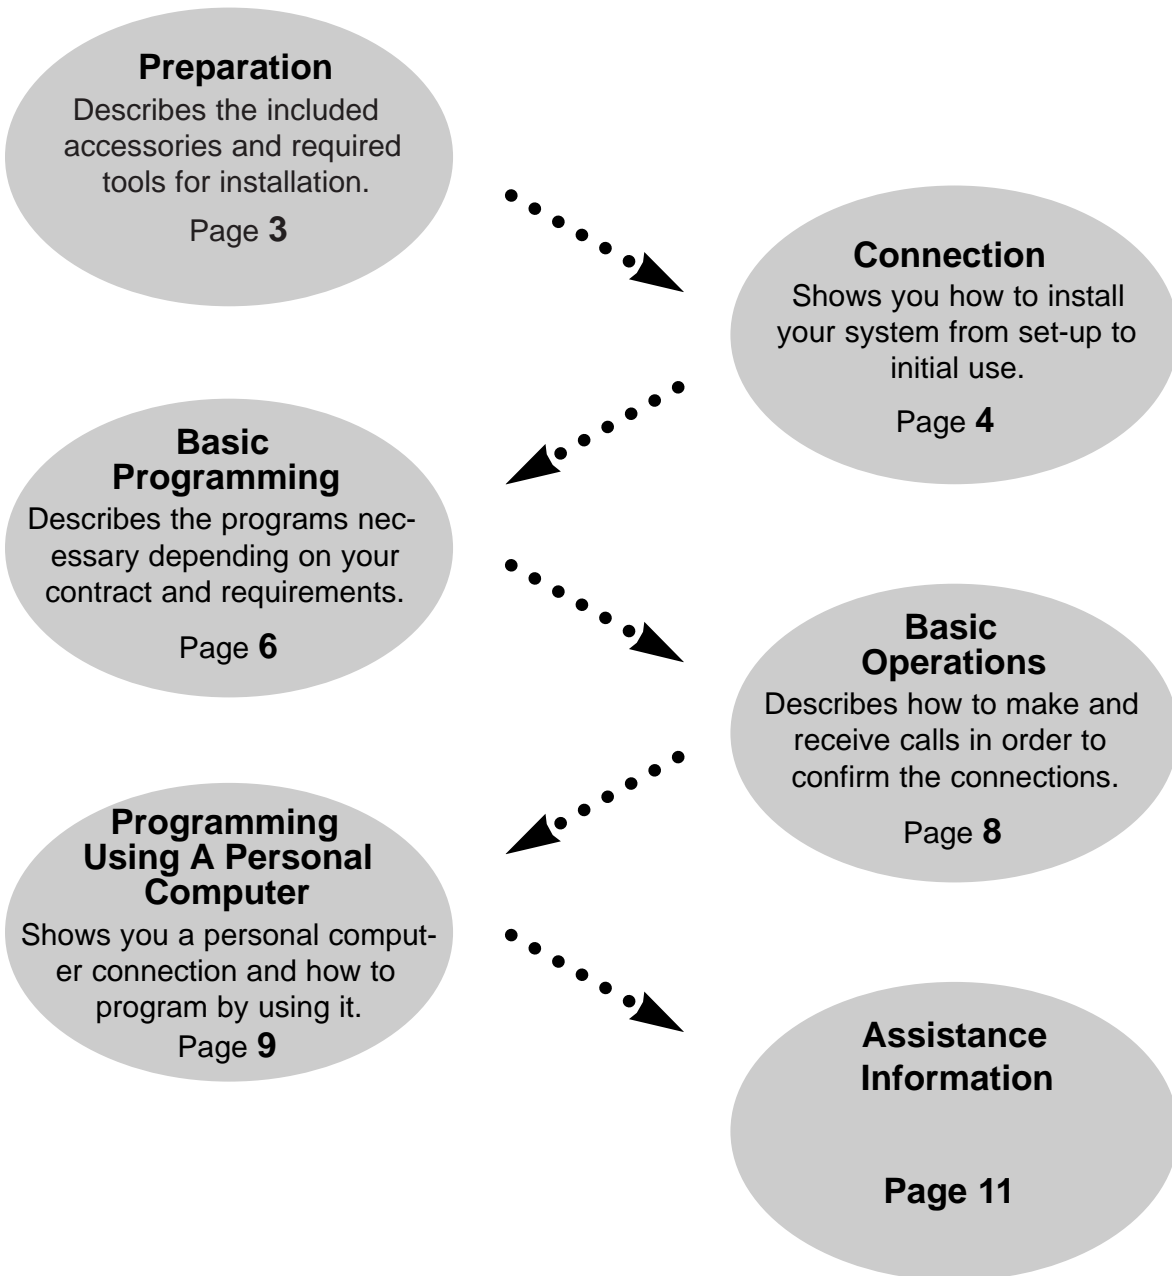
**Preparation**
Describes the included accessories and required tools for installation.
Page **3**

**Connection**
Shows you how to install your system from set-up to initial use.
Page **4**

**Basic Programming**
Describes the programs necessary depending on your contract and requirements.
Page **6**

**Basic Operations**
Describes how to make and receive calls in order to confirm the connections.
Page **8**

**Programming Using A Personal Computer**
Shows you a personal computer connection and how to program by using it.
Page **9**

**Assistance Information**

**Page 11**